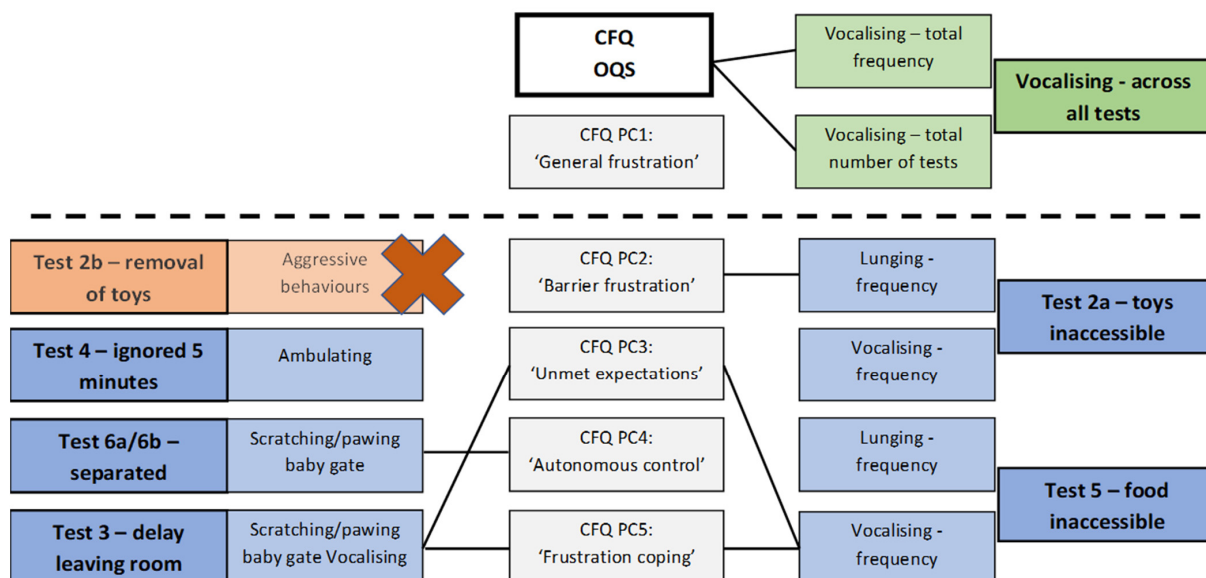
CFQ
OQS

Vocalising – total frequency

Vocalising - across all tests

CFQ PC1: 'General frustration'

Vocalising – total number of tests

Test 2b – removal of toys

Aggressive behaviours

CFQ PC2: 'Barrier frustration'

Lunging - frequency

Test 2a – toys inaccessible

Test 4 – ignored 5 minutes

Ambulating

CFQ PC3: 'Unmet expectations'

Vocalising - frequency

Test 6a/6b – separated

Scratching/pawing baby gate

CFQ PC4: 'Autonomous control'

Lunging - frequency

Test 5 – food inaccessible

Test 3 – delay leaving room

Scratching/pawing baby gate Vocalising

CFQ PC5: 'Frustration coping'

Vocalising - frequency